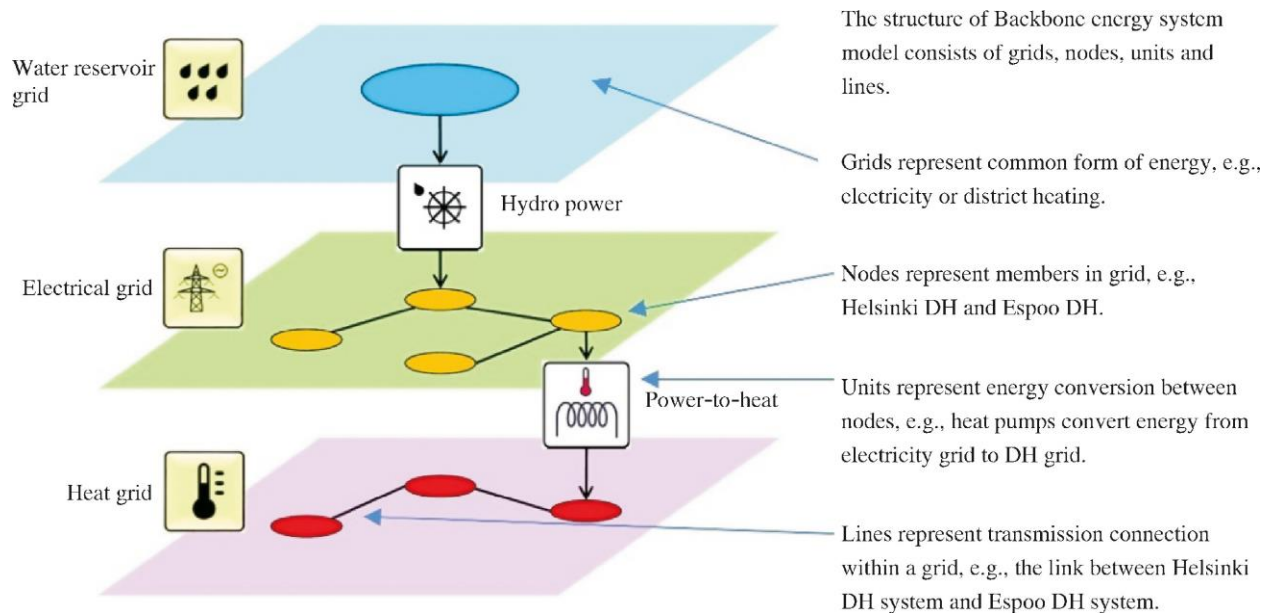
Water reservoir grid

Hydro power

Electrical grid

Power-to-heat

Heat grid

The structure of Backbone energy system model consists of grids, nodes, units and lines.

Grids represent common form of energy, e.g., electricity or district heating.

Nodes represent members in grid, e.g., Helsinki DH and Espoo DH.

Units represent energy conversion between nodes, e.g., heat pumps convert energy from electricity grid to DH grid.

Lines represent transmission connection within a grid, e.g., the link between Helsinki DH system and Espoo DH system.